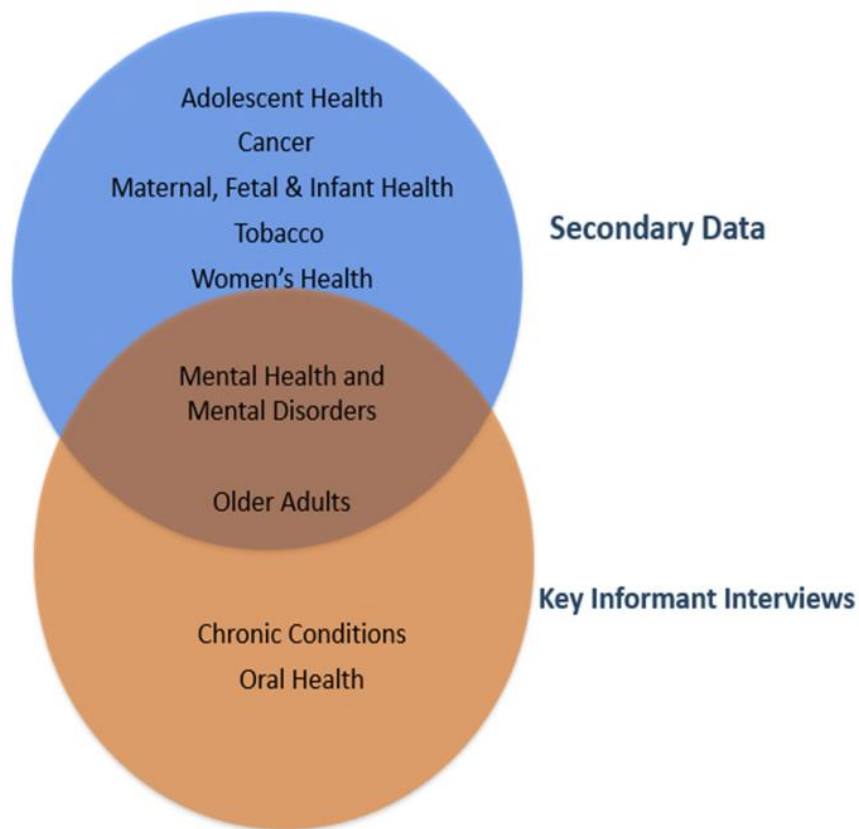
Adolescent Health
Cancer
Maternal, Fetal & Infant Health
Tobacco
Women's Health

Secondary Data

Mental Health and Mental Disorders

Older Adults

Key Informant Interviews

Chronic Conditions
Oral Health